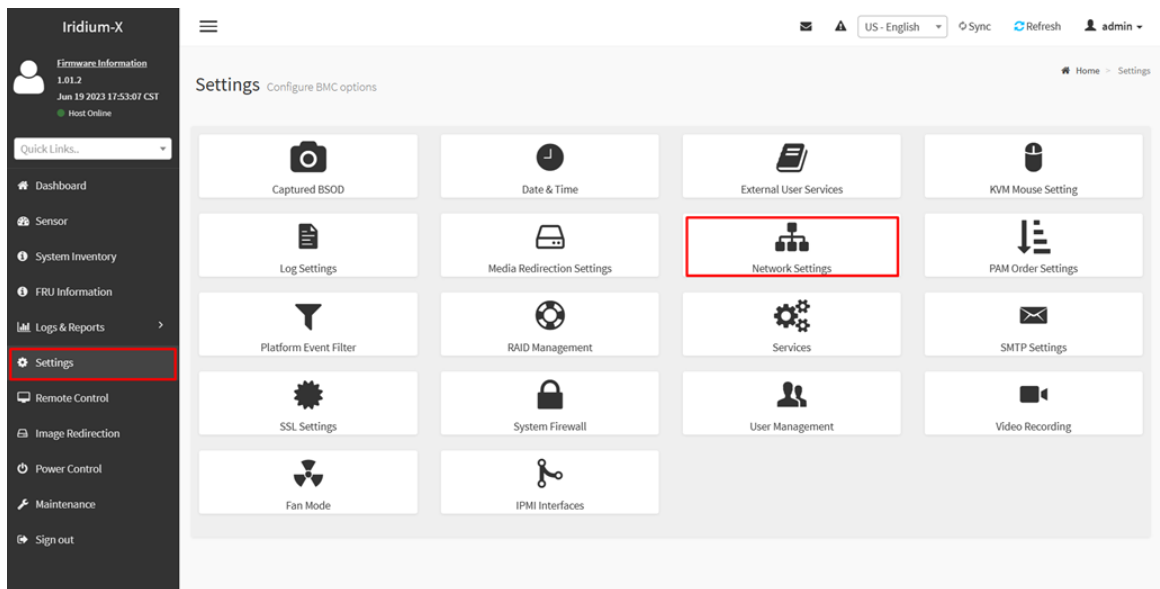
Iridium-X

Firmware Information
1.01.2
Jun 19 2023 17:53:07 CST
Host Online

Quick Links..

Dashboard
Sensor
System Inventory
FRU Information
Logs & Reports
Settings
Remote Control
Image Redirection
Power Control
Maintenance
Sign out

US - English
Sync
Refresh
admin

Settings Configure BMC options

Home > Settings

Captured BSOD
Date & Time
External User Services
KVM Mouse Setting
Log Settings
Media Redirection Settings
Network Settings
PAM Order Settings
Platform Event Filter
RAID Management
Services
SMTP Settings
SSL Settings
System Firewall
User Management
Video Recording
Fan Mode
IPMI Interfaces